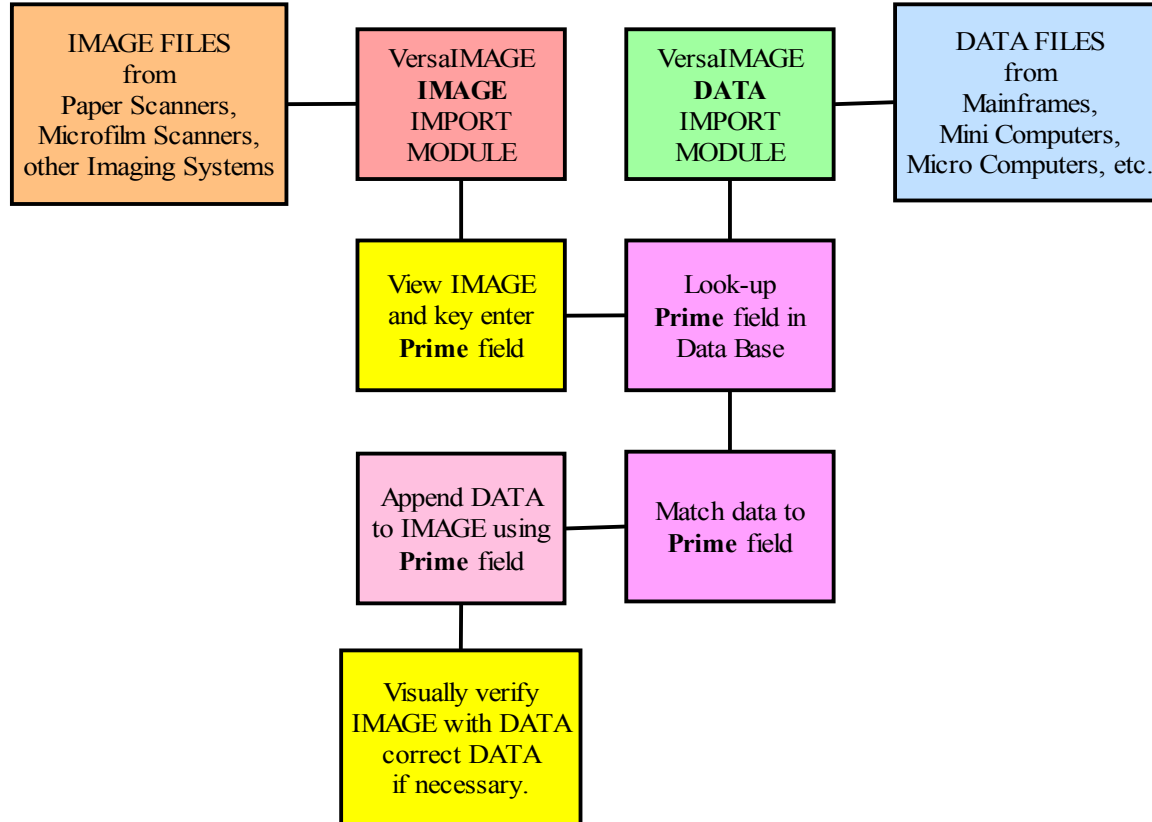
IMAGE FILES
from
Paper Scanners,
Microfilm Scanners,
other Imaging Systems

VersaIMAGE
**IMAGE**
IMPORT
MODULE

VersaIMAGE
**DATA**
IMPORT
MODULE

DATA FILES
from
Mainframes,
Mini Computers,
Micro Computers, etc.

View IMAGE
and key enter
**Prime** field

Look-up
**Prime** field in
Data Base

Append DATA
to IMAGE using
**Prime** field

Match data to
**Prime** field

Visually verify
IMAGE with DATA
correct DATA
if necessary.